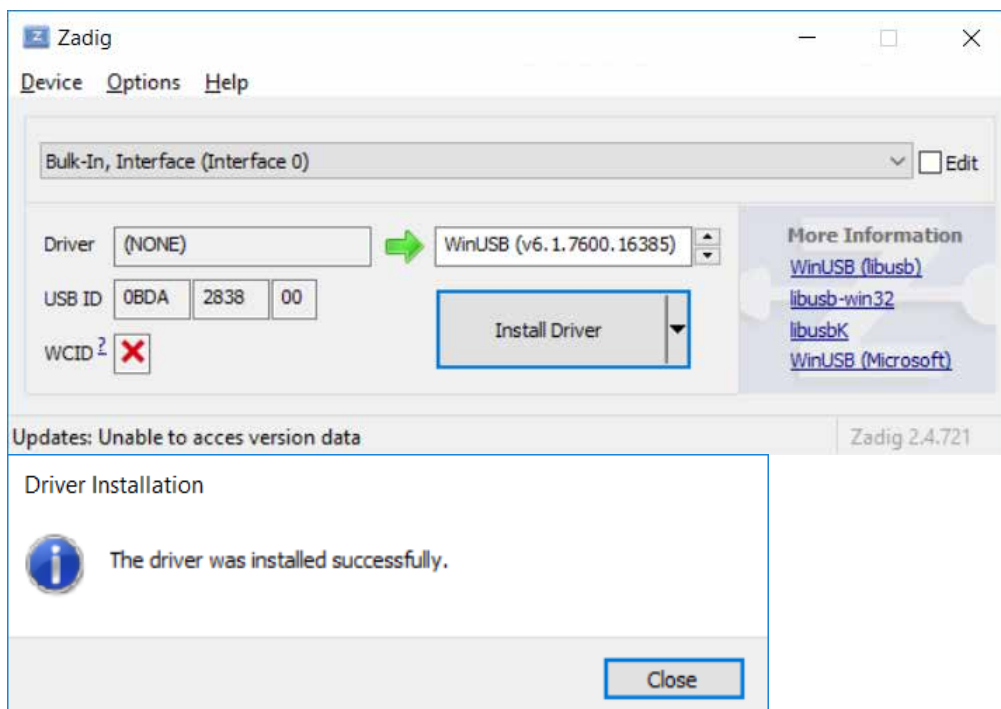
Zadig

Device Options Help

Bulk-In, Interface (Interface 0)

Edit

Driver (NONE) WinUSB (v6.1.7600.16385)

USB ID 0BDA 2838 00

WCID ?

Install Driver

More Information

WinUSB (libusb)

libusb-win32

libusbK

WinUSB (Microsoft)

Updates: Unable to acces version data

Zadig 2.4.721

Driver Installation

The driver was installed successfully.

Close